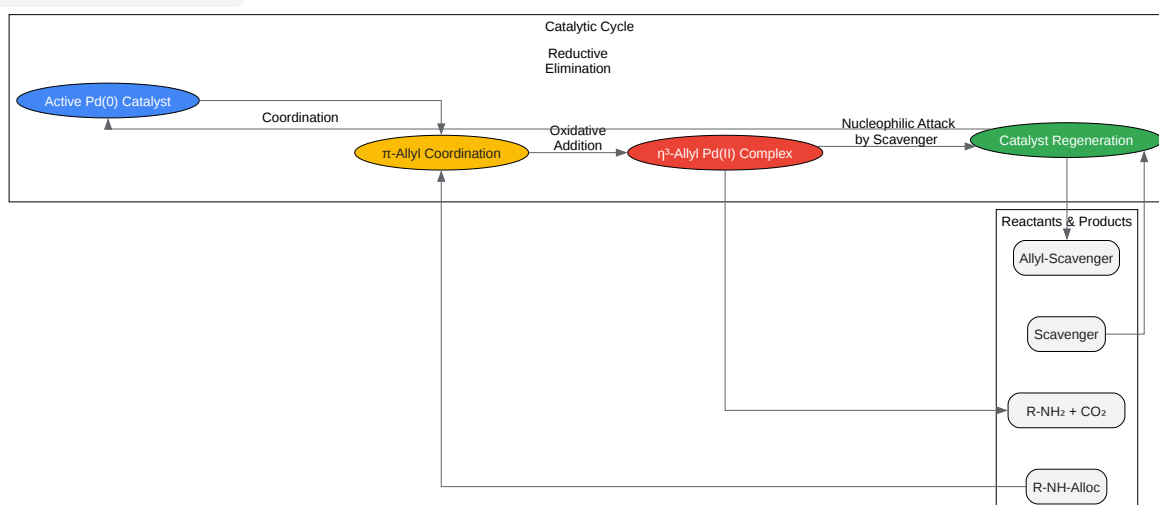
Catalytic Cycle

Reductive Elimination

Active Pd(0) Catalyst

Coordination

Oxidative Addition

Nucleophilic Attack by Scavenger

π-Allyl Coordination

η³-Allyl Pd(II) Complex

Catalyst Regeneration

Reactants & Products

Allyl-Scavenger

Scavenger

R-NH₂ + CO₂

R-NH-Alloc